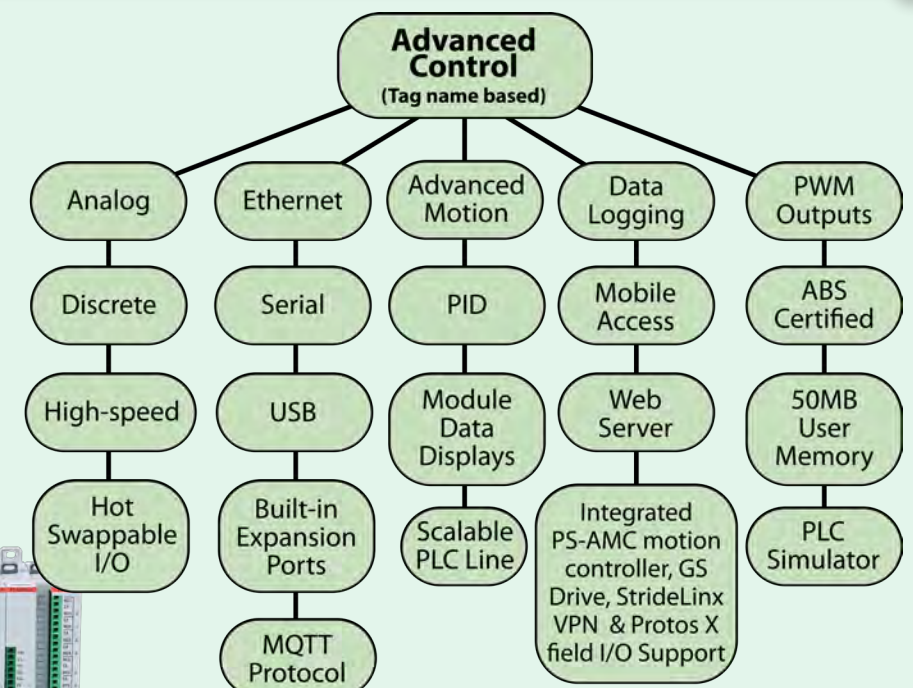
Advanced Control (Tag name based)

Analog

Discrete

High-speed

Hot Swappable I/O

Ethernet

Serial

USB

Built-in Expansion Ports

MQTT Protocol

Advanced Motion

PID

Module Data Displays

Scalable PLC Line

Data Logging

Mobile Access

Web Server

Integrated PS-AMC motion controller, GS Drive, StrideLinx VPN & Protos X field I/O Support

PWM Outputs

ABS Certified

50MB User Memory

PLC Simulator